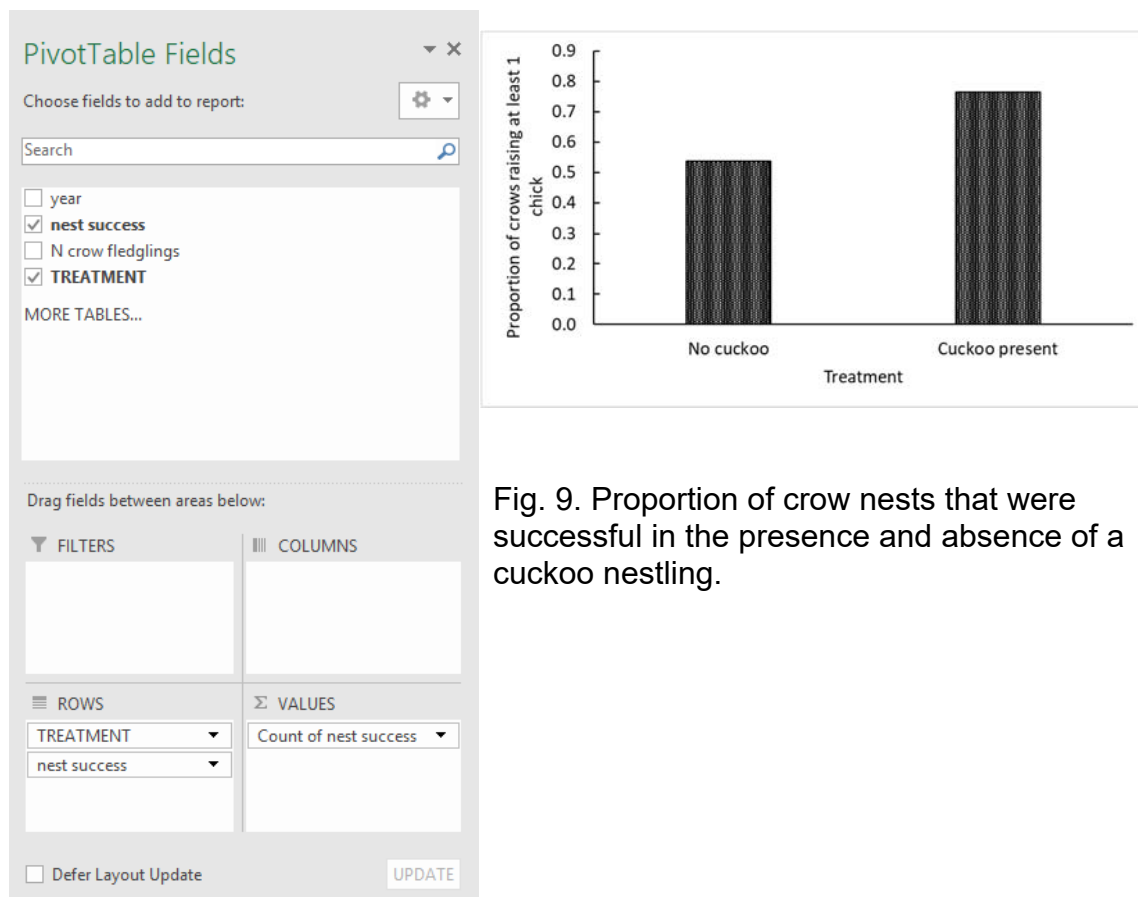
PivotTable Fields

Choose fields to add to report:

Search

year
nest success
N crow fledglings
TREATMENT

MORE TABLES...

Drag fields between areas below:

FILTERS

COLUMNS

ROWS

TREATMENT
nest success

VALUES

Count of nest success

Defer Layout Update

UPDATE

Proportion of crows raising at least 1 chick

0.9
0.8
0.7
0.6
0.5
0.4
0.3
0.2
0.1
0.0

No cuckoo

Cuckoo present

Treatment

Fig. 9. Proportion of crow nests that were successful in the presence and absence of a cuckoo nestling.